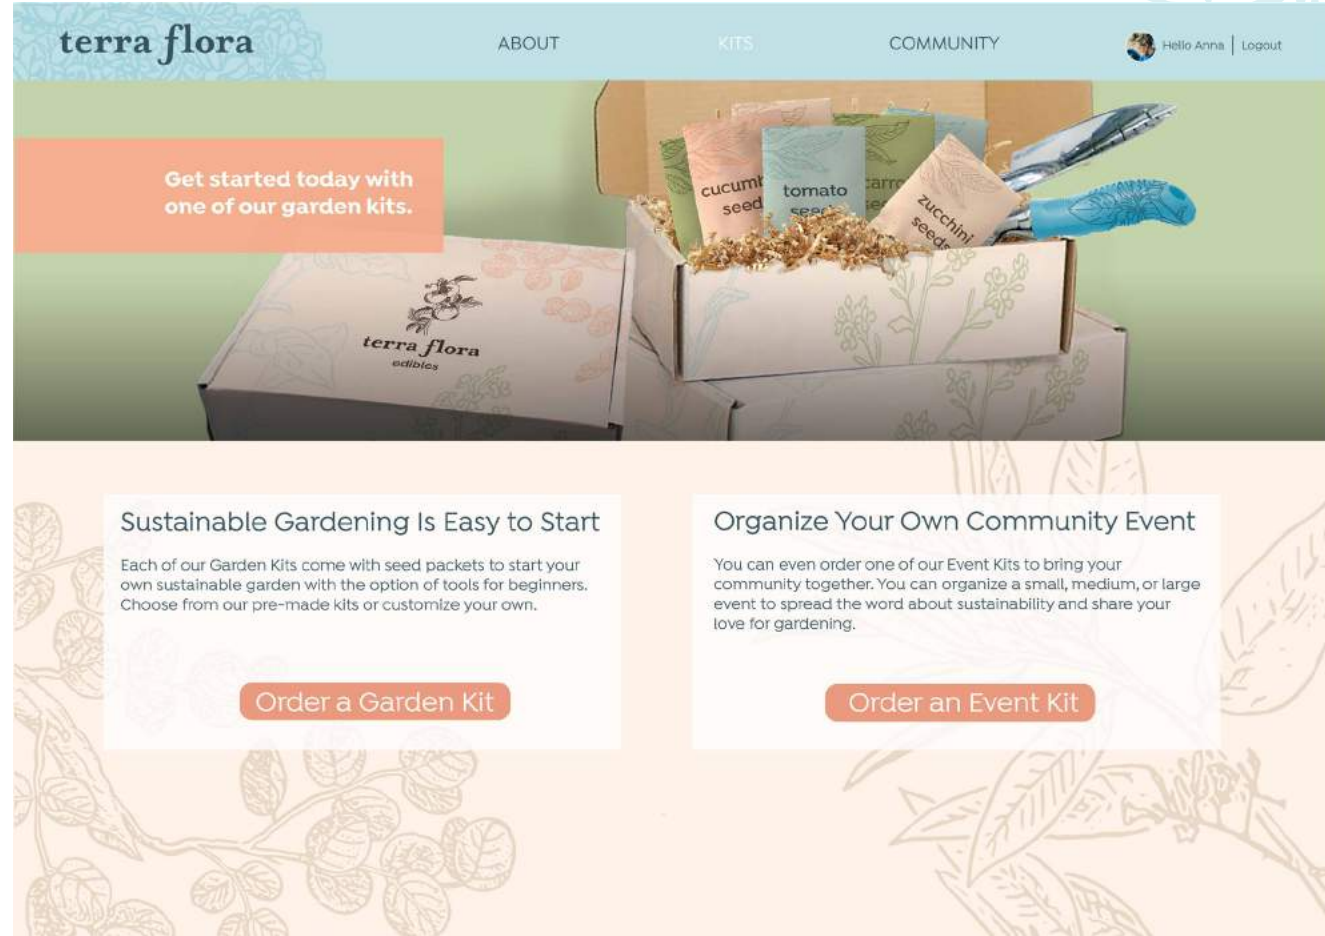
terra flora

ABOUT

KITS

COMMUNITY

Hello Anna | Logout

Get started today with one of our garden kits.

cucumb seed

tomato seed

carr se

zucchini seeds

terra flora
edibles

Sustainable Gardening Is Easy to Start

Each of our Garden Kits come with seed packets to start your own sustainable garden with the option of tools for beginners. Choose from our pre-made kits or customize your own.

Order a Garden Kit

Organize Your Own Community Event

You can even order one of our Event Kits to bring your community together. You can organize a small, medium, or large event to spread the word about sustainability and share your love for gardening.

Order an Event Kit